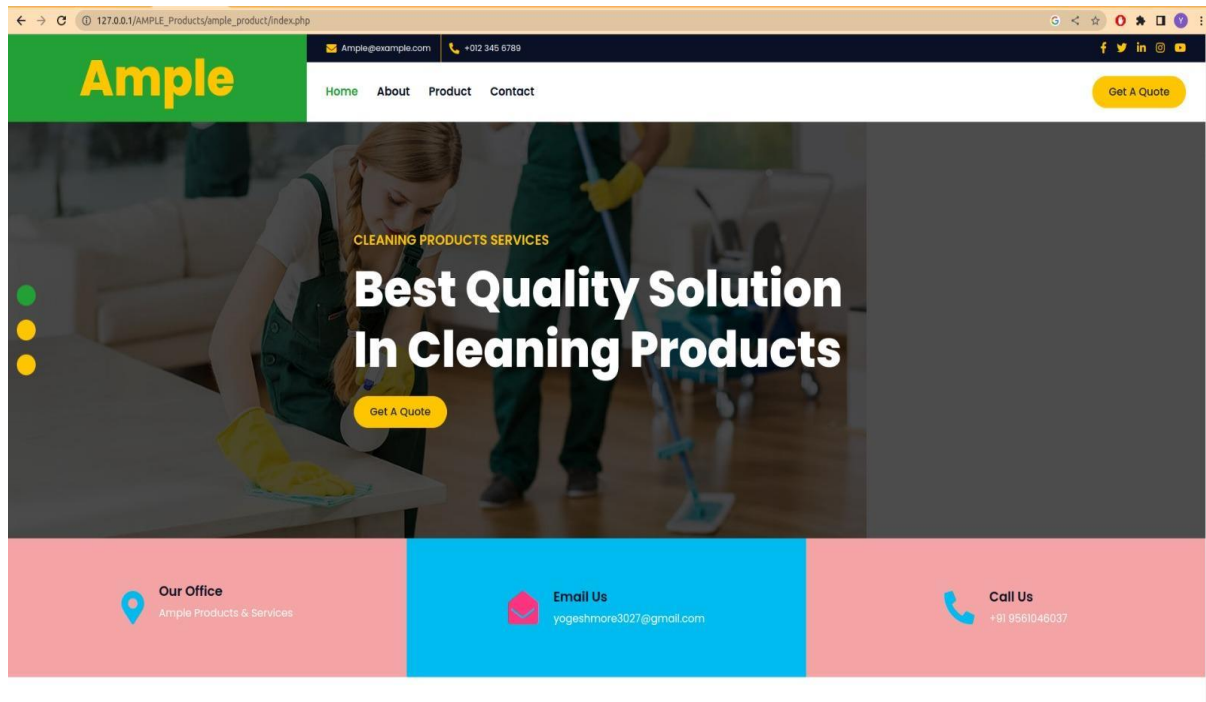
127.0.0.1/AMPLE_Products/ample_product/index.php

Ample

Ample@example.com
+012 345 6789

Home About Product Contact

Get A Quote

CLEANING PRODUCTS SERVICES

Best Quality Solution In Cleaning Products

Get A Quote

Our Office
Ample Products & Services

Email Us
yogeshmore3027@gmail.com

Call Us
+91 9561046037